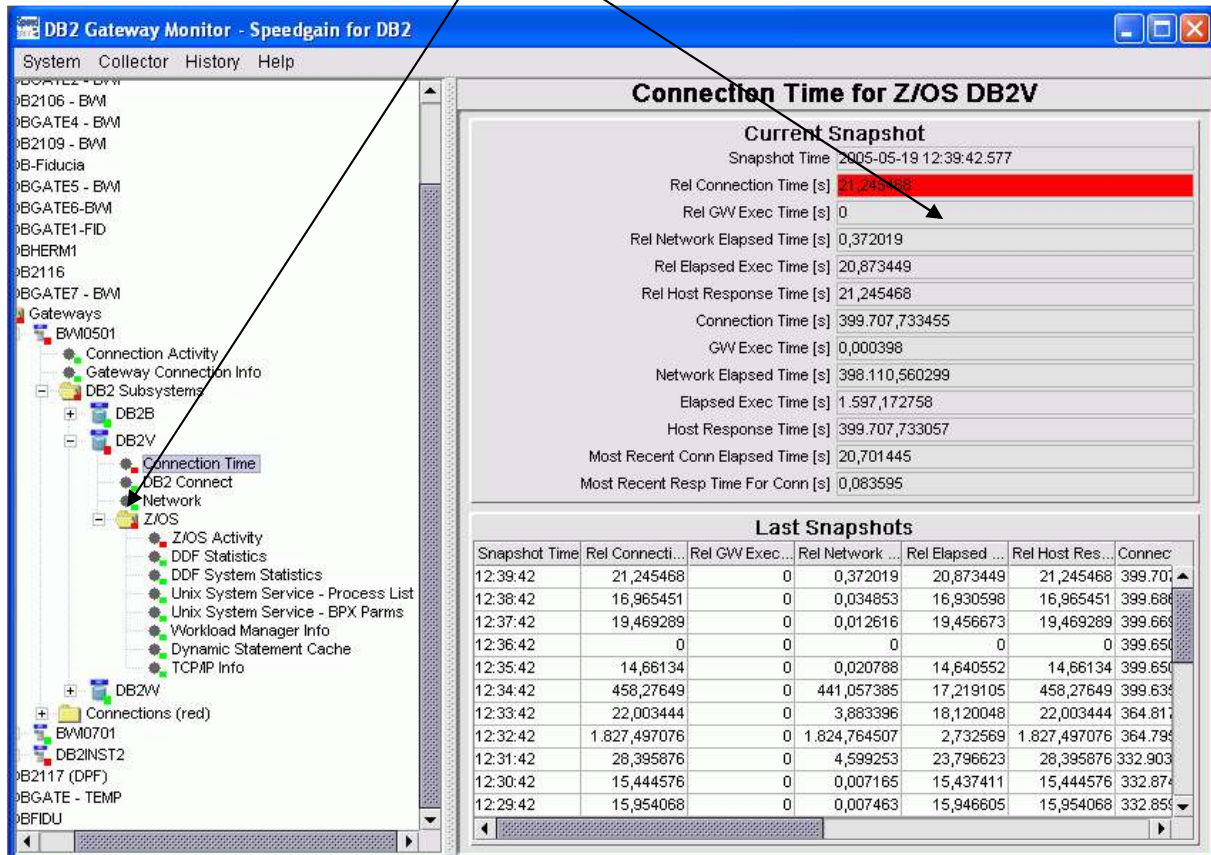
DB2 Gateway Monitor - Speedgain for DB2

System Collector History Help

B2106 - BWI
BGATE4 - BWI
B2109 - BWI
B-Fiducia
BGATE5 - BWI
BGATE6-BWI
BGATE1-FID
BHERM1
B2116
BGATE7 - BWI
Gateways
BWI0501
Connection Activity
Gateway Connection Info
DB2 Subsystems
DB2B
DB2V
Connection Time
DB2 Connect
Network
Z/OS
Z/OS Activity
DDF Statistics
DDF System Statistics
Unix System Service - Process List
Unix System Service - BPX Parms
Workload Manager Info
Dynamic Statement Cache
TCP/IP Info
DB2W
Connections (red)
BWI0701
DB2INST2
B2117 (DPF)
BGATE - TEMP
BFIDU

Connection Time for Z/OS DB2V

Current Snapshot

| | |
|---|---|
| Snapshot Time | 2005-05-19 12:39:42.577 |
| Rel Connection Time [s] | 21,245468 |
| Rel GW Exec Time [s] | 0 |
| Rel Network Elapsed Time [s] | 0,372019 |
| Rel Elapsed Exec Time [s] | 20,873449 |
| Rel Host Response Time [s] | 21,245468 |
| Connection Time [s] | 399.707,733455 |
| GW Exec Time [s] | 0,000398 |
| Network Elapsed Time [s] | 398.110,560299 |
| Elapsed Exec Time [s] | 1.597,172758 |
| Host Response Time [s] | 399.707,733057 |
| Most Recent Conn Elapsed Time [s] | 20,701445 |
| Most Recent Resp Time For Conn [s] | 0,083595 |

Last Snapshots

| Snapshot Time | Rel Connecti... | Rel GW Exec... | Rel Network ... | Rel Elapsed ... | Rel Host Res... | Connec |
|---|---|---|---|---|---|---|
| 12:39:42 | 21,245468 | 0 | 0,372019 | 20,873449 | 21,245468 | 399.707 |
| 12:38:42 | 16,965451 | 0 | 0,034853 | 16,930598 | 16,965451 | 399.686 |
| 12:37:42 | 19,469289 | 0 | 0,012616 | 19,456673 | 19,469289 | 399.669 |
| 12:36:42 | 0 | 0 | 0 | 0 | 0 | 399.650 |
| 12:35:42 | 14,66134 | 0 | 0,020788 | 14,640552 | 14,66134 | 399.650 |
| 12:34:42 | 458,27649 | 0 | 441,057385 | 17,219105 | 458,27649 | 399.635 |
| 12:33:42 | 22,003444 | 0 | 3,883396 | 18,120048 | 22,003444 | 364.817 |
| 12:32:42 | 1.827,497076 | 0 | 1.824,764507 | 2,732569 | 1.827,497076 | 364.795 |
| 12:31:42 | 28,395876 | 0 | 4,599253 | 23,796623 | 28,395876 | 332.903 |
| 12:30:42 | 15,444576 | 0 | 0,007165 | 15,437411 | 15,444576 | 332.874 |
| 12:29:42 | 15,954068 | 0 | 0,007463 | 15,946605 | 15,954068 | 332.859 |